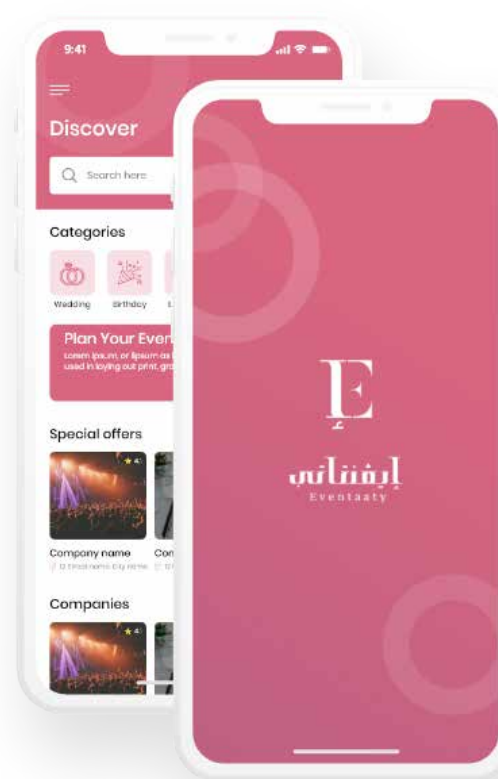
9:41

Discover

Search here

Categories

Wedding

Birthday

Plan Your Even

Lorem ipsum, or lipsum as i used in laying out print, gra

Special offers

4

Company name

Con

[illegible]

Companies

E

إيفنتاتي

Eventaaty